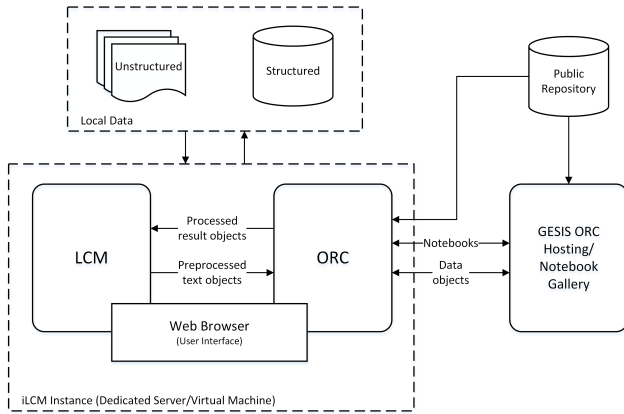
Unstructured

Structured

Local Data

Public Repository

LCM

Processed result objects

Preprocessed text objects

ORC

Notebooks

Data objects

GESIS ORC Hosting/ Notebook Gallery

Web Browser
(User Interface)

iLCM Instance (Dedicated Server/Virtual Machine)